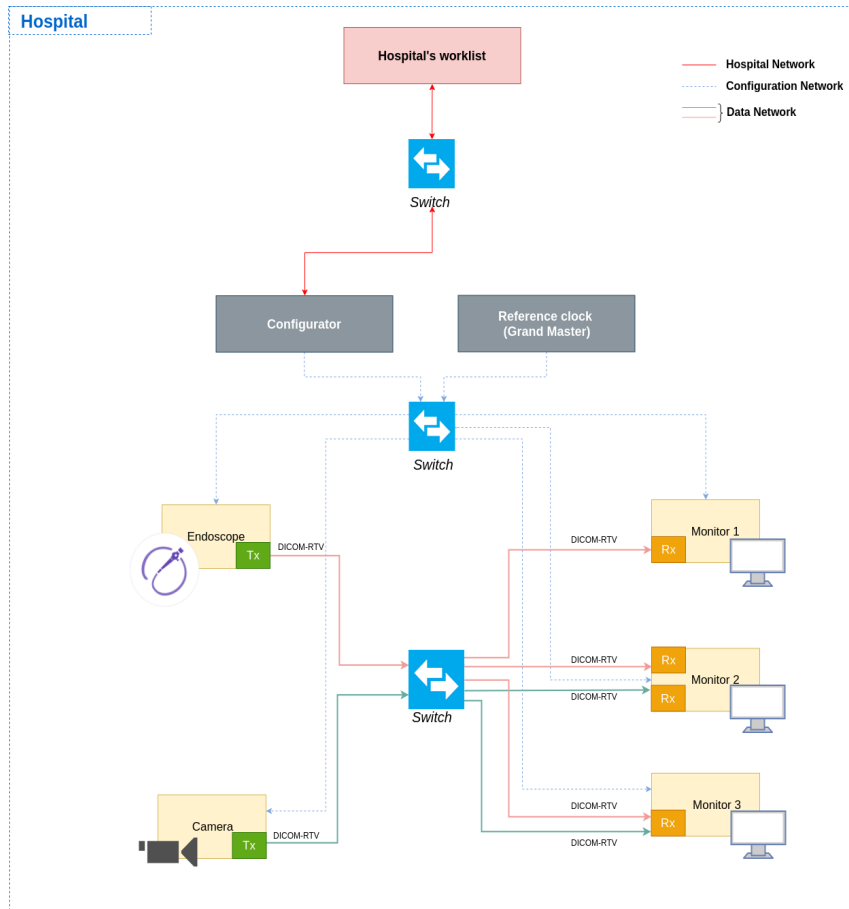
Hospital

Hospital's worklist

Hospital Network
Configuration Network
Data Network

Switch

Configurator

Reference clock
(Grand Master)

Switch

Endoscope
Tx
DICOM-RTV

Monitor 1
Rx
DICOM-RTV

Switch

DICOM-RTV
Rx
Monitor 2
DICOM-RTV
Rx

Camera
Tx
DICOM-RTV

DICOM-RTV
Monitor 3
Rx
DICOM-RTV